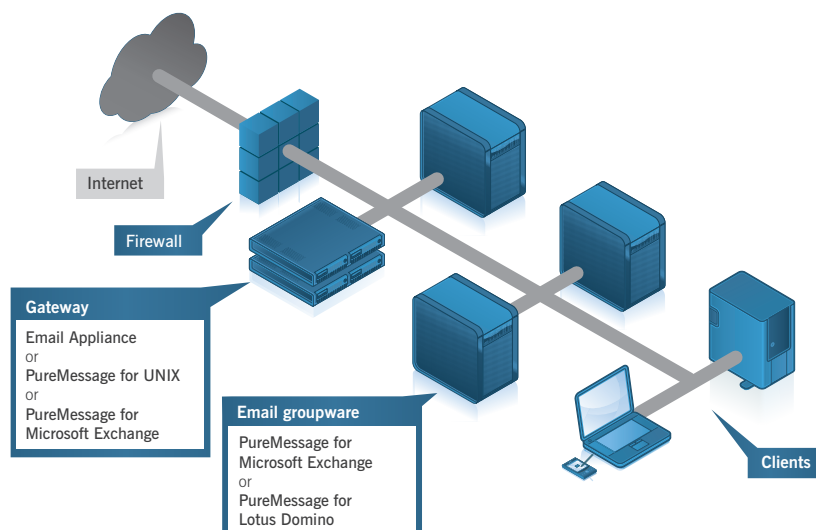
Internet

Firewall

Gateway

Email Appliance
or
PureMessage for UNIX
or
PureMessage for Microsoft Exchange

Email groupware

PureMessage for Microsoft Exchange
or
PureMessage for Lotus Domino

Clients